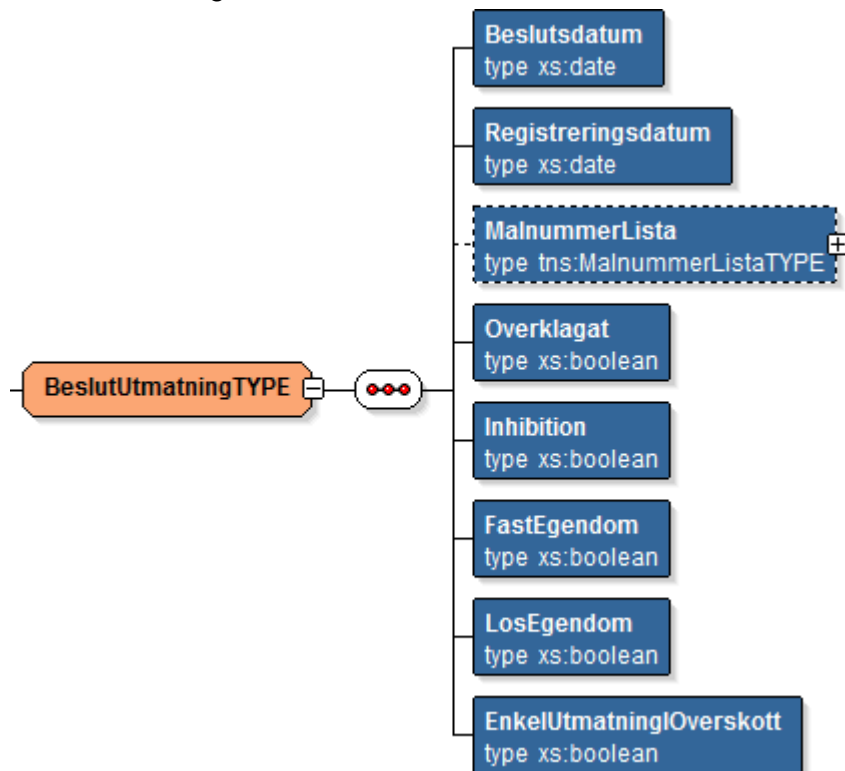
BeslutUtmatningTYPE

Beslutsdatum
type xs:date

Registreringsdatum
type xs:date

MalnummerLista
type tns:MalnummerListaTYPE

Overklagat
type xs:boolean

Inhibition
type xs:boolean

FastEgendom
type xs:boolean

LosEgendom
type xs:boolean

EnkelUtmatningIOverskott
type xs:boolean